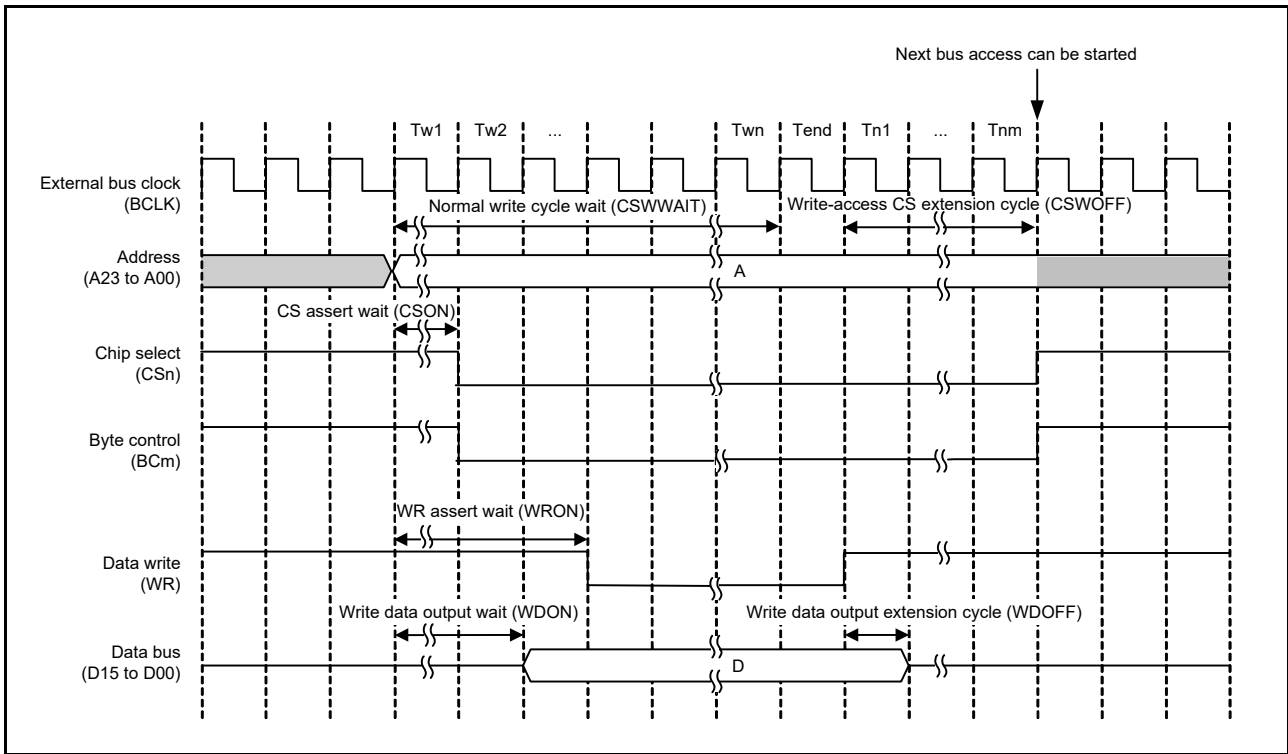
Next bus access can be started

Tw1 Tw2 ... Twn Tend Tn1 ... Tnm

External bus clock (BCLK)

Normal write cycle wait (CSWWAIT)

Write-access CS extension cycle (CSWOFF)

Address (A23 to A00)

A

CS assert wait (CSON)

Chip select (CSn)

Byte control (BCm)

WR assert wait (WRON)

Data write (WR)

Write data output wait (WDON)

Write data output extension cycle (WDOFF)

Data bus (D15 to D00)

D